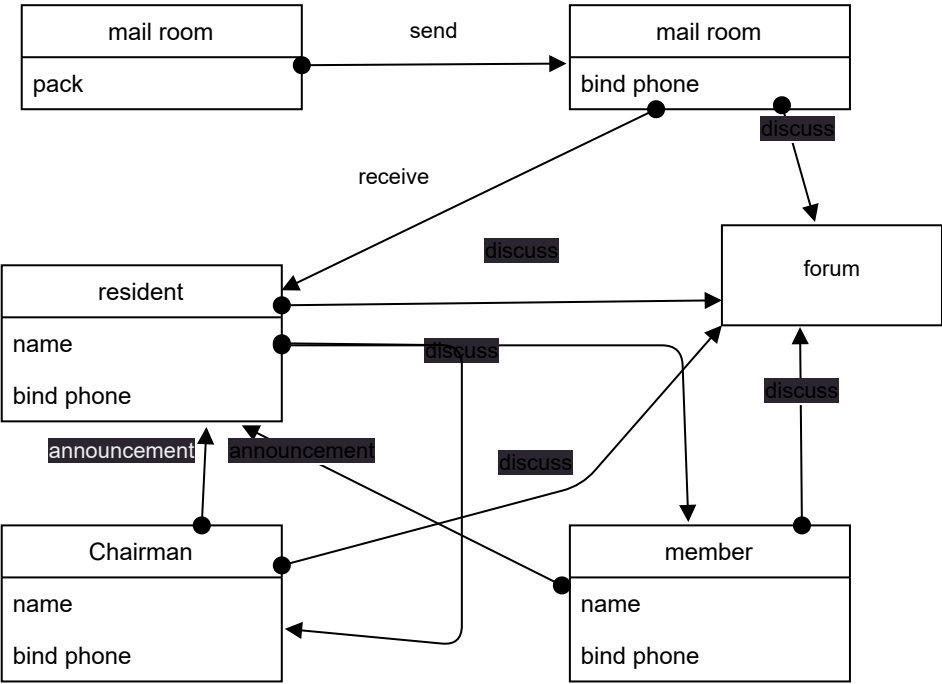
mail room
pack

send

mail room
bind phone

discuss

receive

discuss

forum

resident
name
bind phone

discuss

discuss

announcement

announcement

discuss

Chairman
name
bind phone

member
name
bind phone